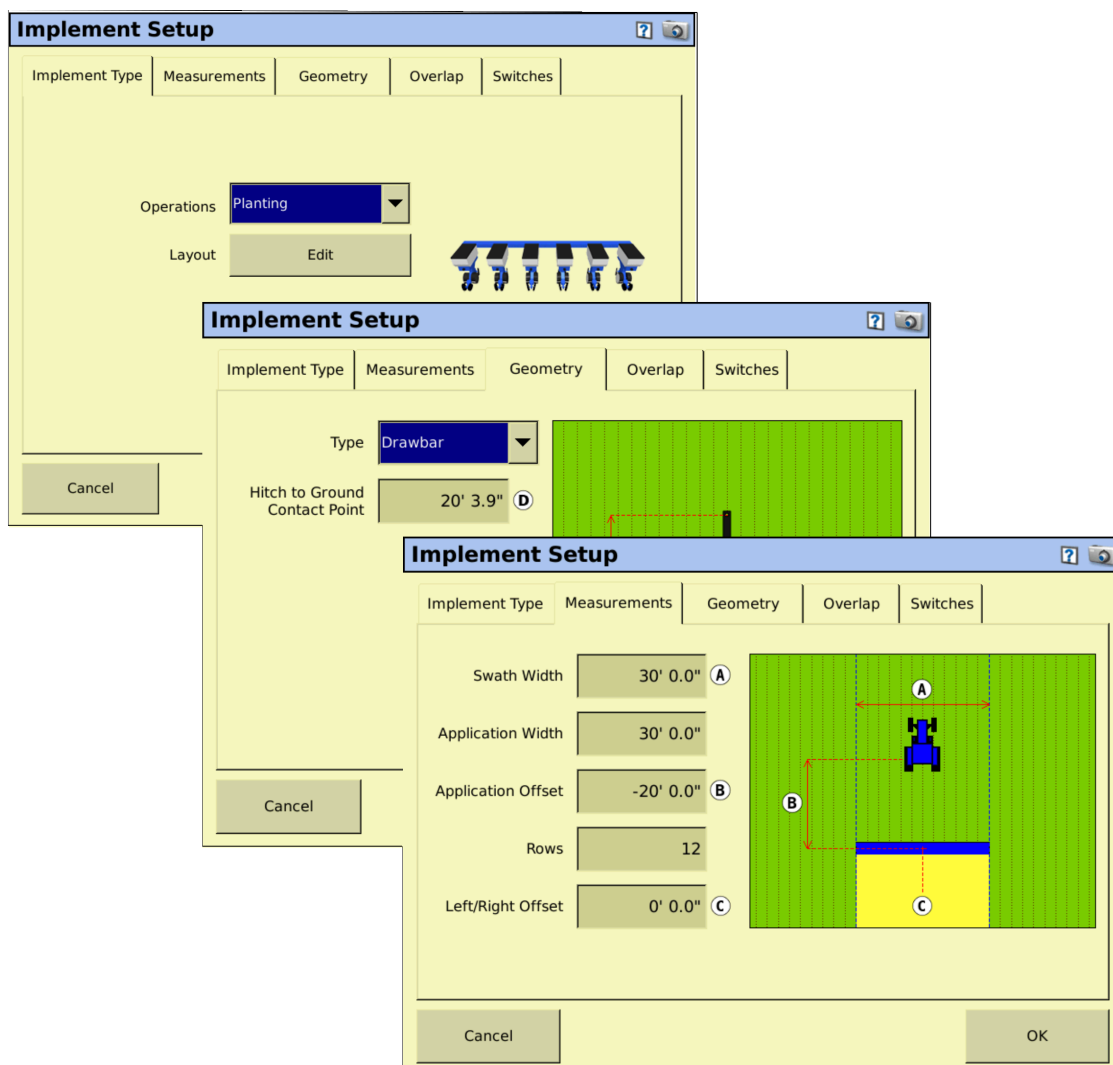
Implement Setup

Implement Type | Measurements | Geometry | Overlap | Switches

Operations Planting

Layout Edit

Cancel

Implement Setup

Implement Type | Measurements | Geometry | Overlap | Switches

Type Drawbar

Hitch to Ground Contact Point 20' 3.9" D

Cancel

Implement Setup

Implement Type | Measurements | Geometry | Overlap | Switches

Swath Width 30' 0.0" A

Application Width 30' 0.0"

Application Offset -20' 0.0" B

Rows 12

Left/Right Offset 0' 0.0" C

A

B

C

Cancel

OK